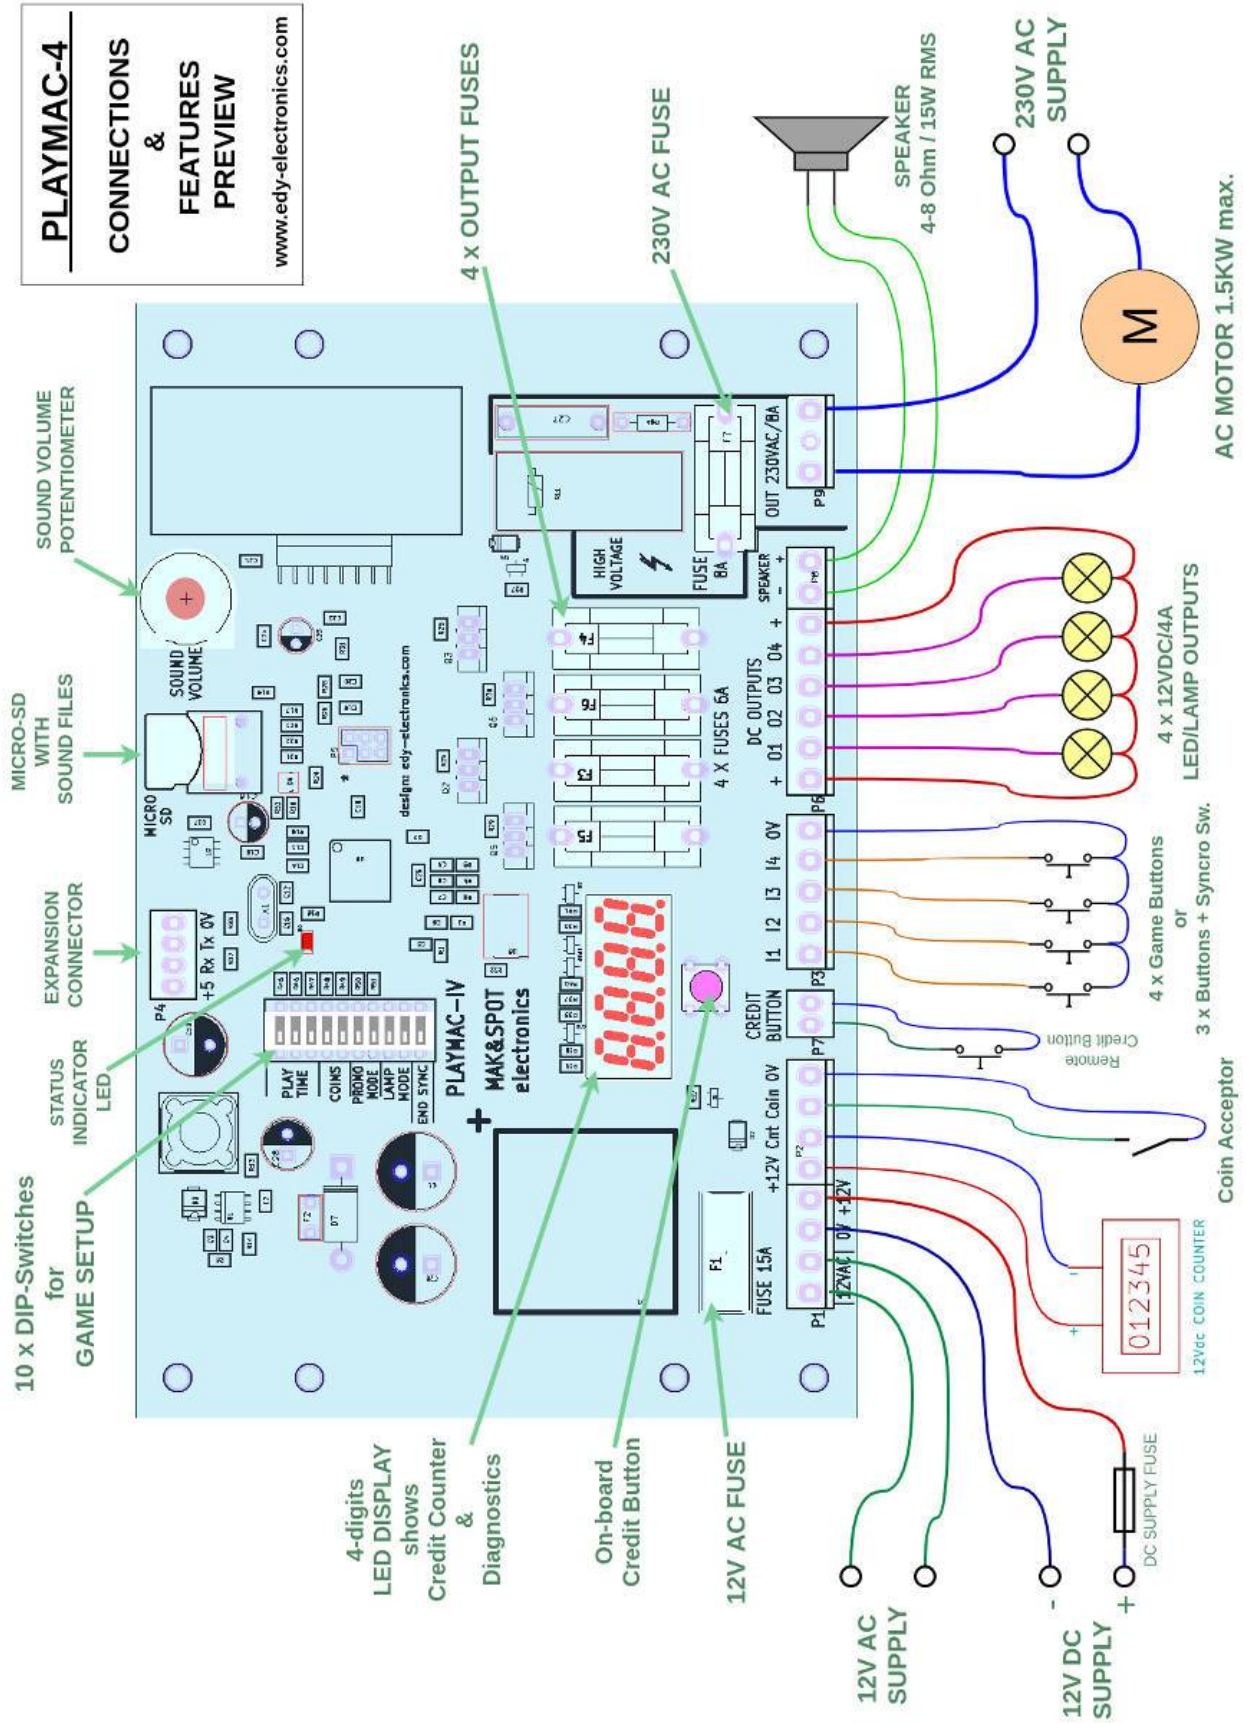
PLAYMAC-4
CONNECTIONS
&
FEATURES
PREVIEW
www.edy-electronics.com

4 x OUTPUT FUSES

230V AC FUSE

SPEAKER
4-8 Ohm / 15W RMS

230V AC
SUPPLY

M

AC MOTOR 1.5KW max.

SOUND VOLUME
POTENTIOMETER

MICRO-SD
WITH
SOUND FILES

EXPANSION
CONNECTOR

STATUS
INDICATOR
LED

10 x DIP-Switches
for
GAME SETUP

4-digits
LED DISPLAY
shows
Credit Counter
&
Diagnostics

On-board
Credit Button

12V AC FUSE

12V AC
SUPPLY

12V DC
SUPPLY

-
+

DC SUPPLY FUSE

12Vdc COIN COUNTER
012345
+
-

Coin Acceptor

Remote
Credit Button

4 x Game Buttons
or
3 x Buttons + Syncro Sw.

4 x 12VDC/4A
LED/LAMP OUTPUTS

SOUND
VOLUME

MICRO
SD

P4
+5 Rx Tx 0V

PLAY TIME
COINS
PROMO MODE
LAMP MODE
END SYNC

PLAYMAC-IV
MAK&SPOT
electronics

design: edy-electronics.com

HIGH
VOLTAGE

FUSE
8A

OUT 230VAC/8A
P9

SPEAKER
- +
P8

DC OUTPUTS
+ 01 02 03 04 +
4 X FUSES 6A
P6

F4
F6
F3
F5

0V I4 I3 I2 I1
P3

CREDIT
BUTTON
P7

+12V Cnt Coin 0V
P2

12VAC 0V +12V
P1

F1
FUSE 15A